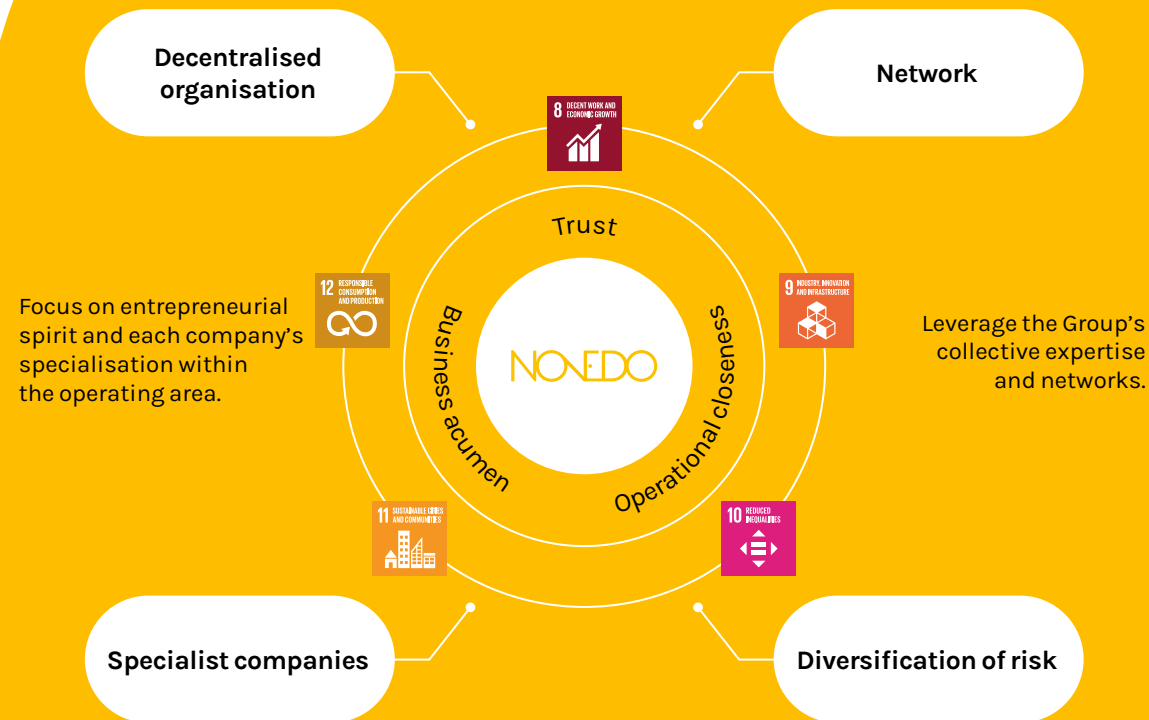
Decentralised organisation

Network

8 DECENT WORK AND ECONOMIC GROWTH

Trust

12 RESPONSIBLE CONSUMPTION AND PRODUCTION

9 INDUSTRY, INNOVATION AND INFRASTRUCTURE

Focus on entrepreneurial spirit and each company's specialisation within the operating area.

Business acumen

NOVEDO

Operational closeness

Leverage the Group's collective expertise and networks.

11 SUSTAINABLE CITIES AND COMMUNITIES

10 REDUCED INEQUALITIES

Specialist companies

Diversification of risk